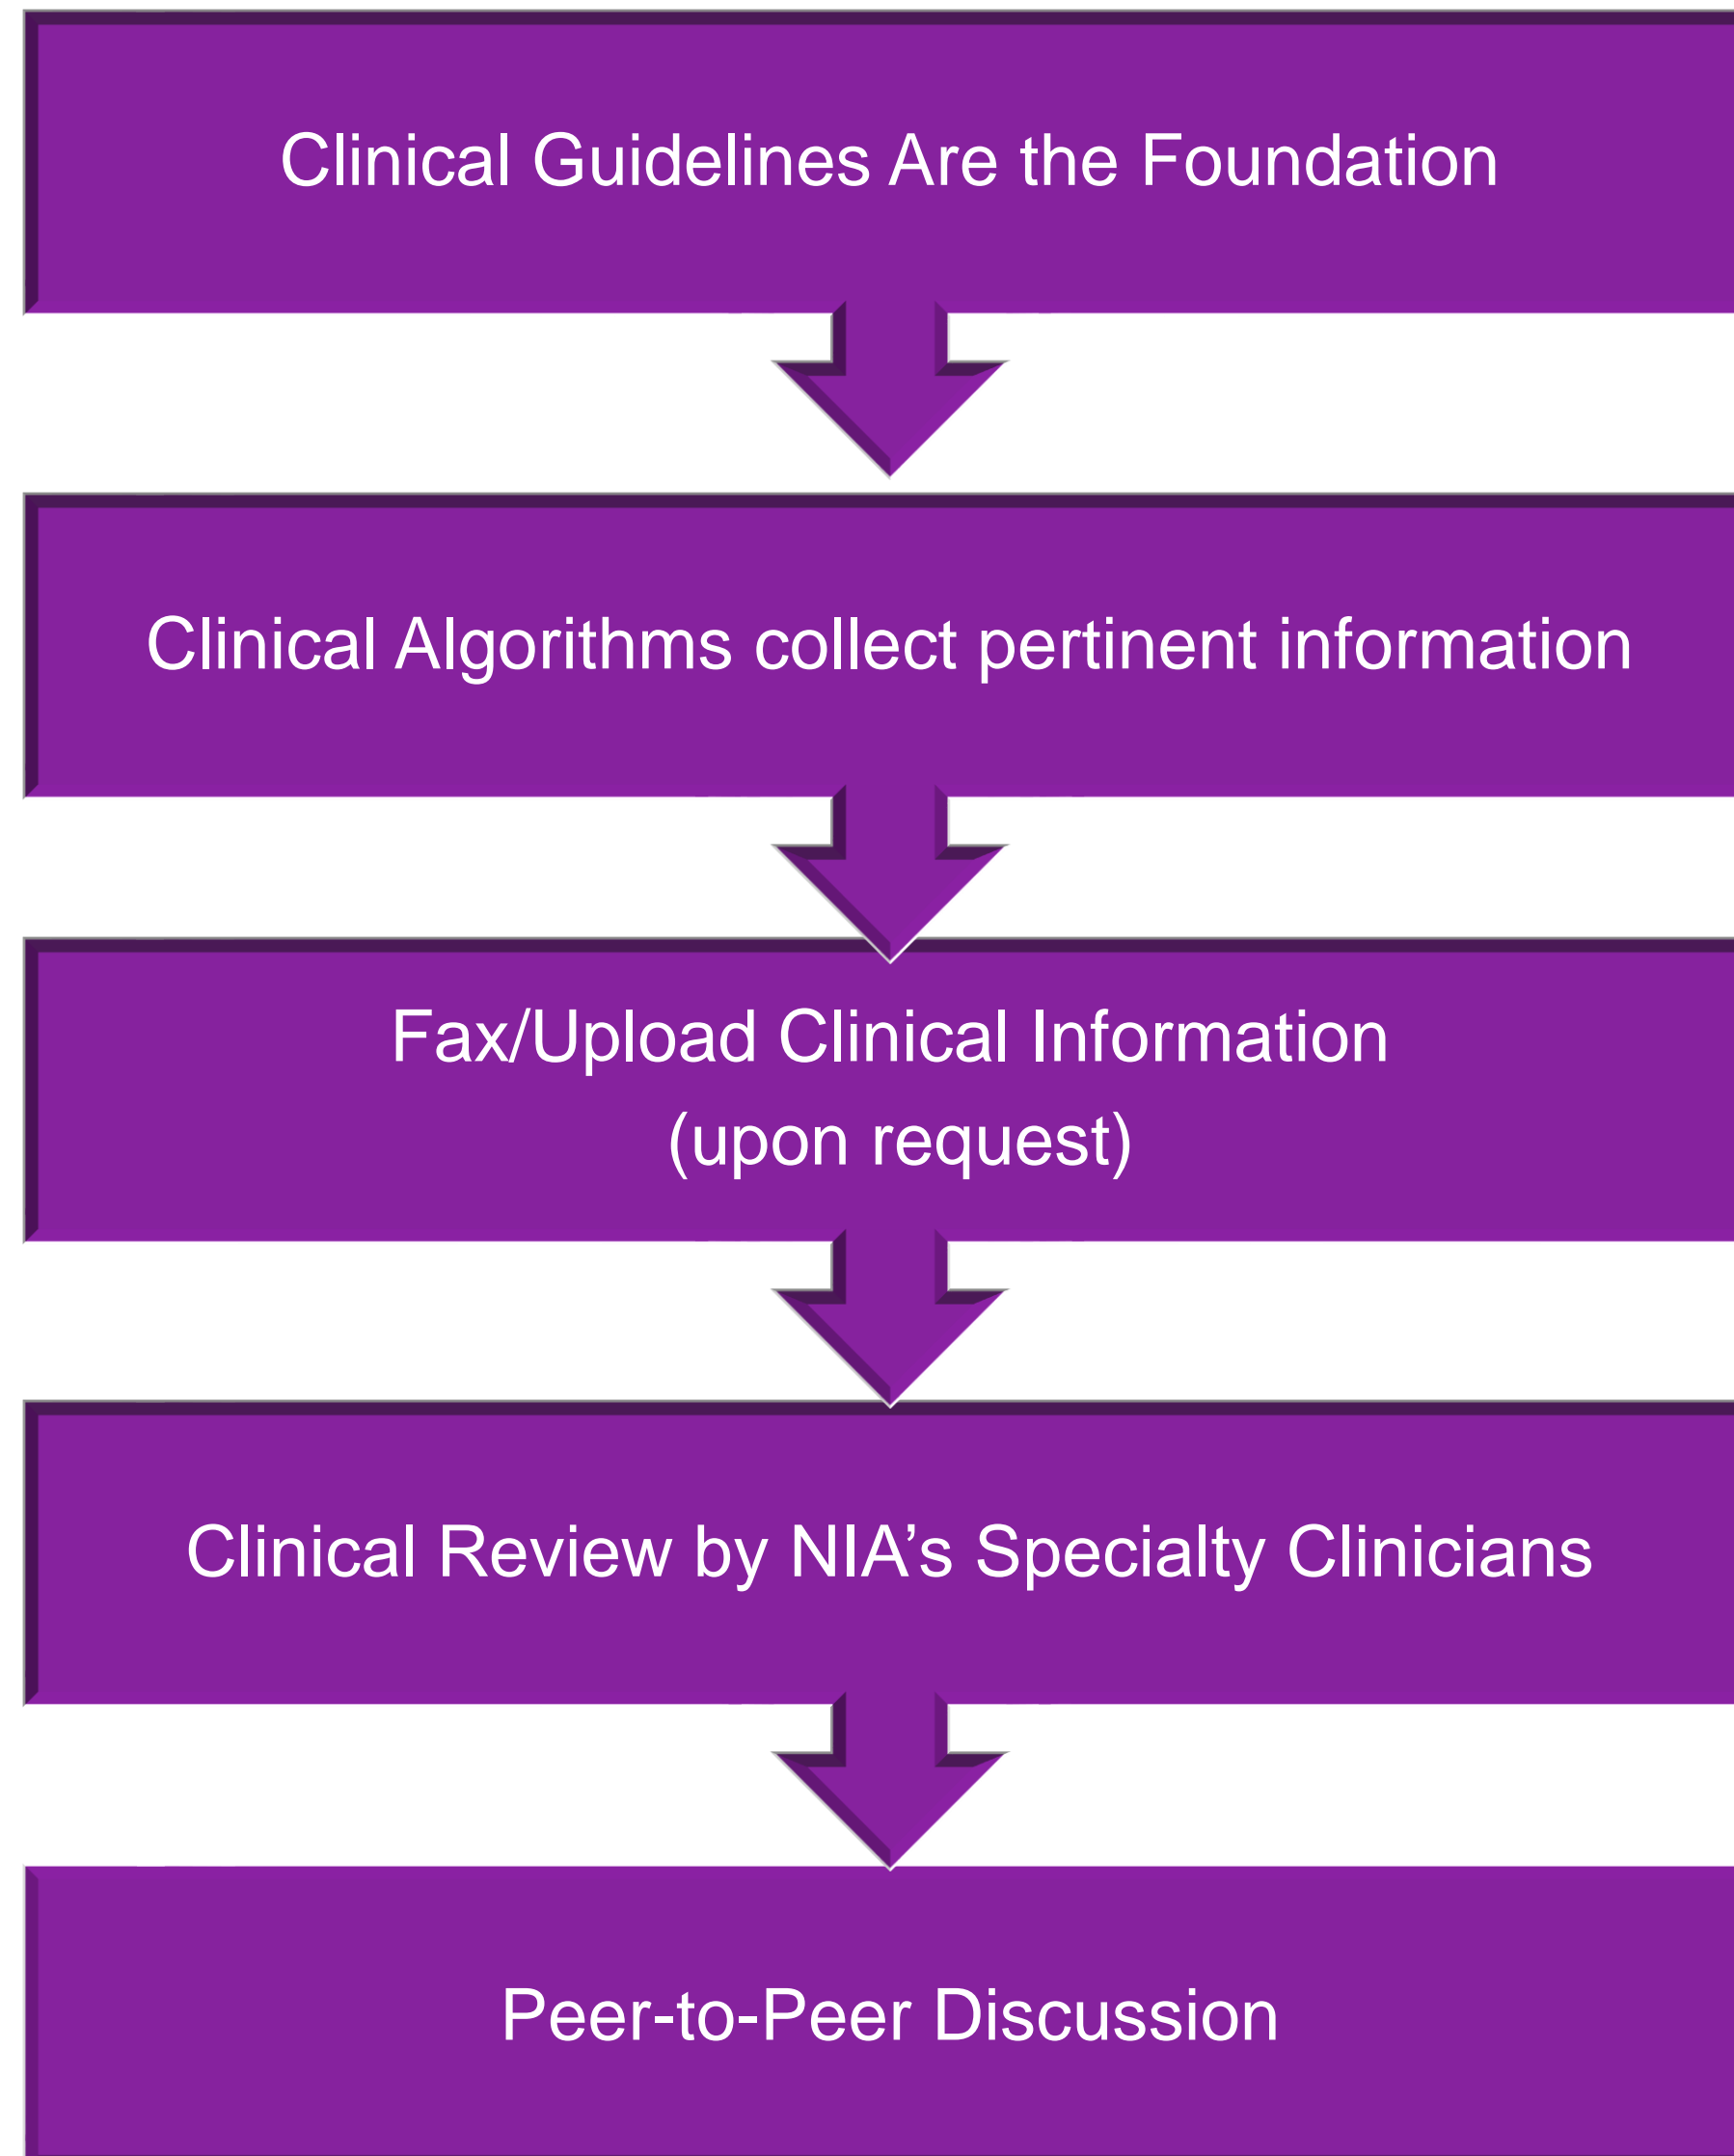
Clinical Guidelines Are the Foundation

Clinical Algorithms collect pertinent information

Fax/Upload Clinical Information
(upon request)

Clinical Review by NIA’s Specialty Clinicians

Peer-to-Peer Discussion